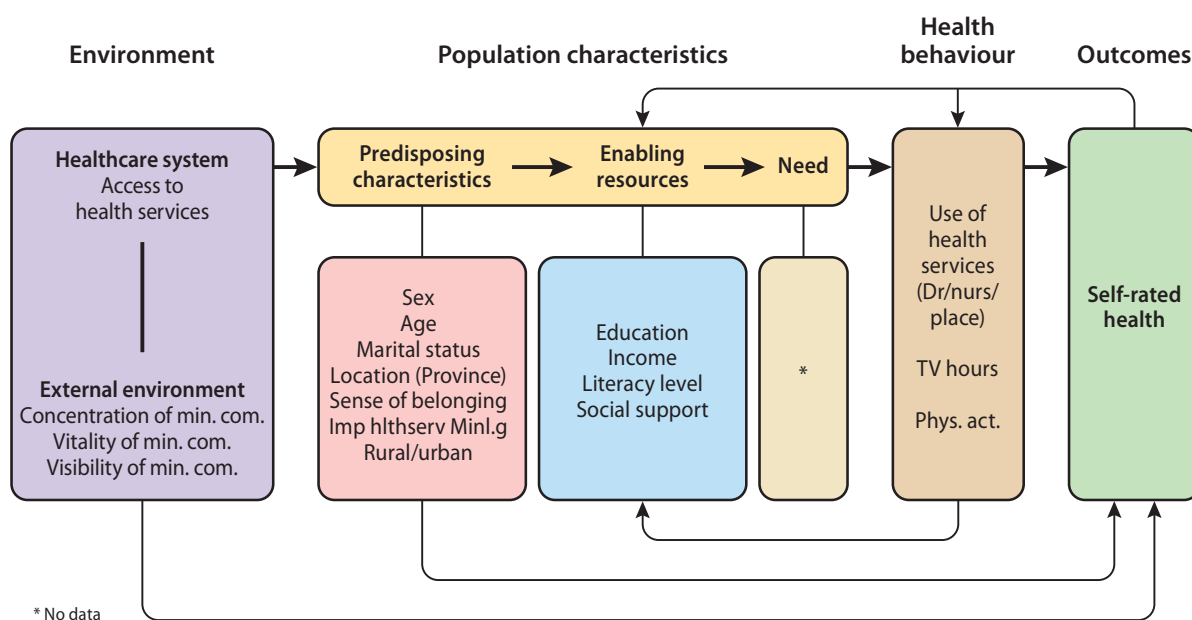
Environment

Population characteristics

Health behaviour

Outcomes

Healthcare system
Access to health services

External environment
Concentration of min. com.
Vitality of min. com.
Visibility of min. com.

Predisposing characteristics

Enabling resources

Need

Sex
Age
Marital status
Location (Province)
Sense of belonging
Imp hlthserv Minl.g
Rural/urban

Education
Income
Literacy level
Social support

*

Use of health services (Dr/nurs/place)

TV hours

Phys. act.

Self-rated health

* No data